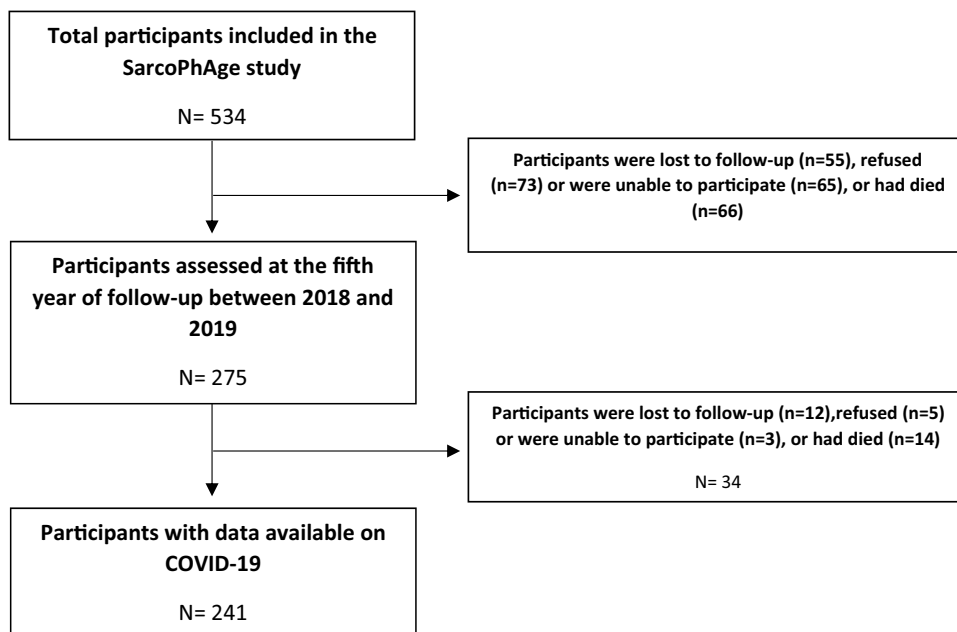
Total participants included in the SarcoPhAge study

N= 534

Participants were lost to follow-up (n=55), refused (n=73) or were unable to participate (n=65), or had died (n=66)

Participants assessed at the fifth year of follow-up between 2018 and 2019

N= 275

Participants were lost to follow-up (n=12),refused (n=5) or were unable to participate (n=3), or had died (n=14)

N= 34

Participants with data available on COVID-19

N= 241